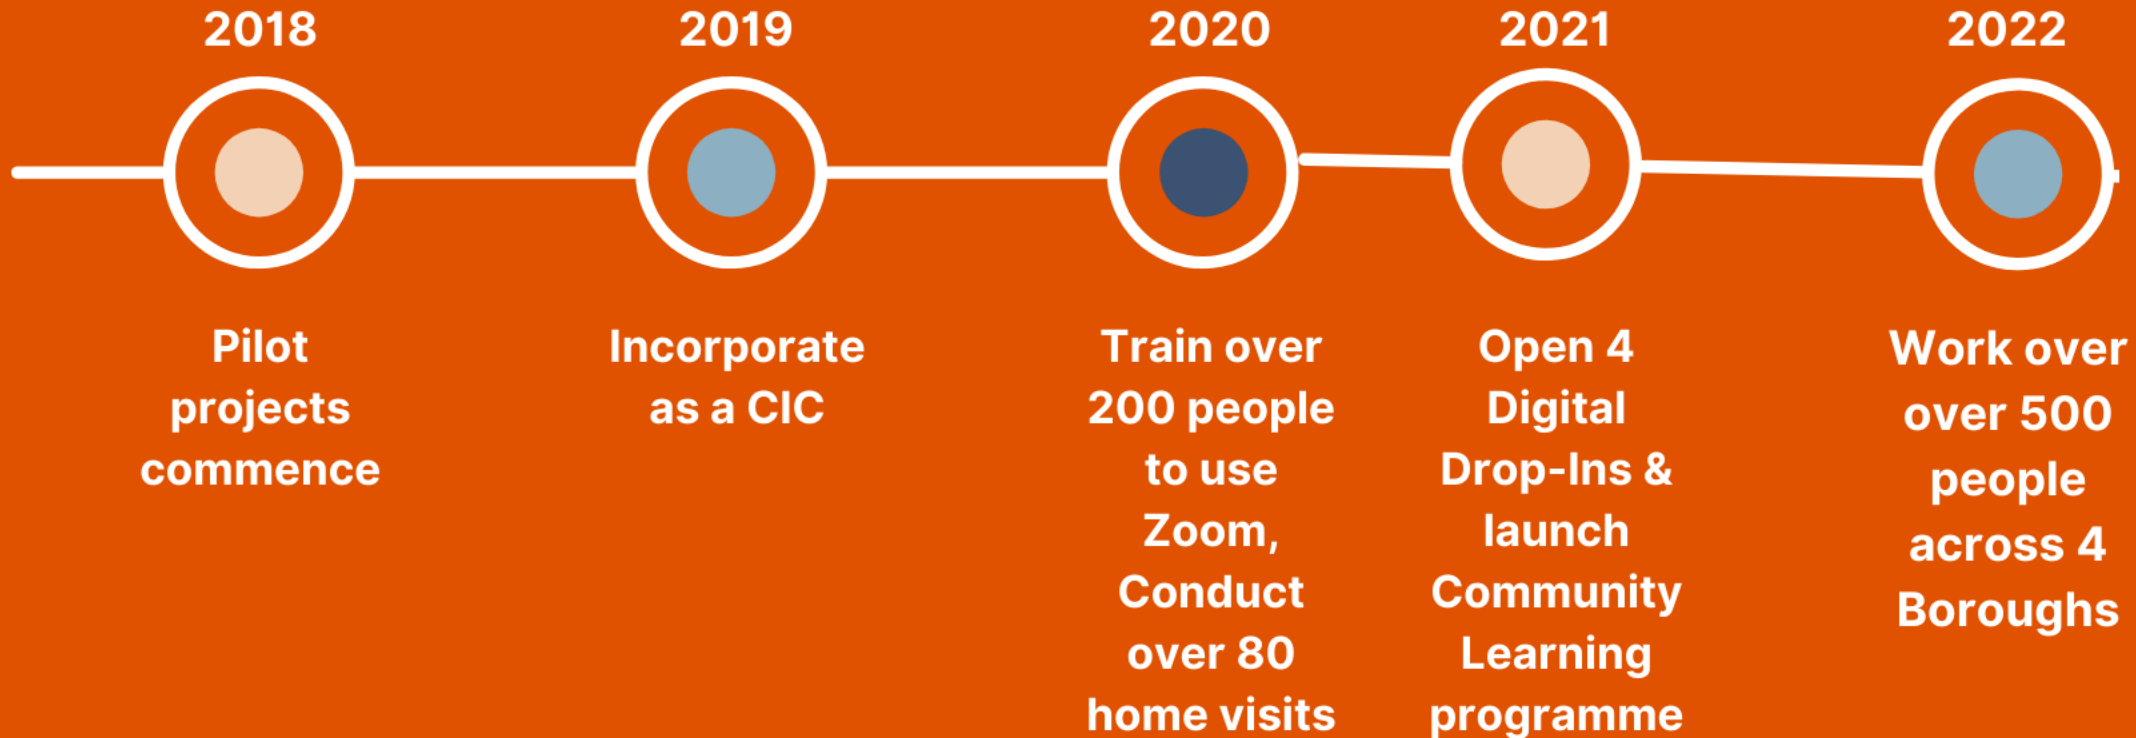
2018

Pilot projects commence

2019

Incorporate as a CIC

2020

Train over 200 people to use Zoom, Conduct over 80 home visits

2021

Open 4 Digital Drop-Ins & launch Community Learning programme

2022

Work over over 500 people across 4 Boroughs